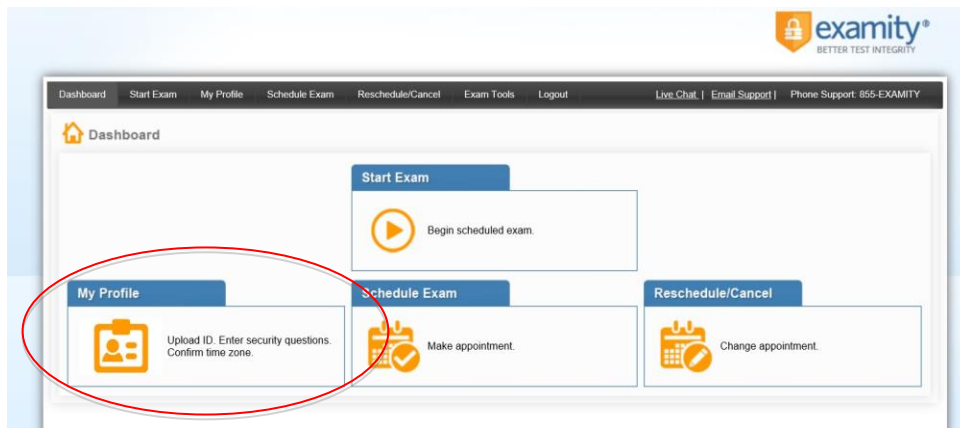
examity®
BETTER TEST INTEGRITY

Dashboard | Start Exam | My Profile | Schedule Exam | Reschedule/Cancel | Exam Tools | Logout

Live Chat | Email Support | Phone Support: 855-EXAMITY

Dashboard

Start Exam

Begin scheduled exam.

My Profile

Upload ID. Enter security questions. Confirm time zone.

Schedule Exam

Make appointment.

Reschedule/Cancel

Change appointment.